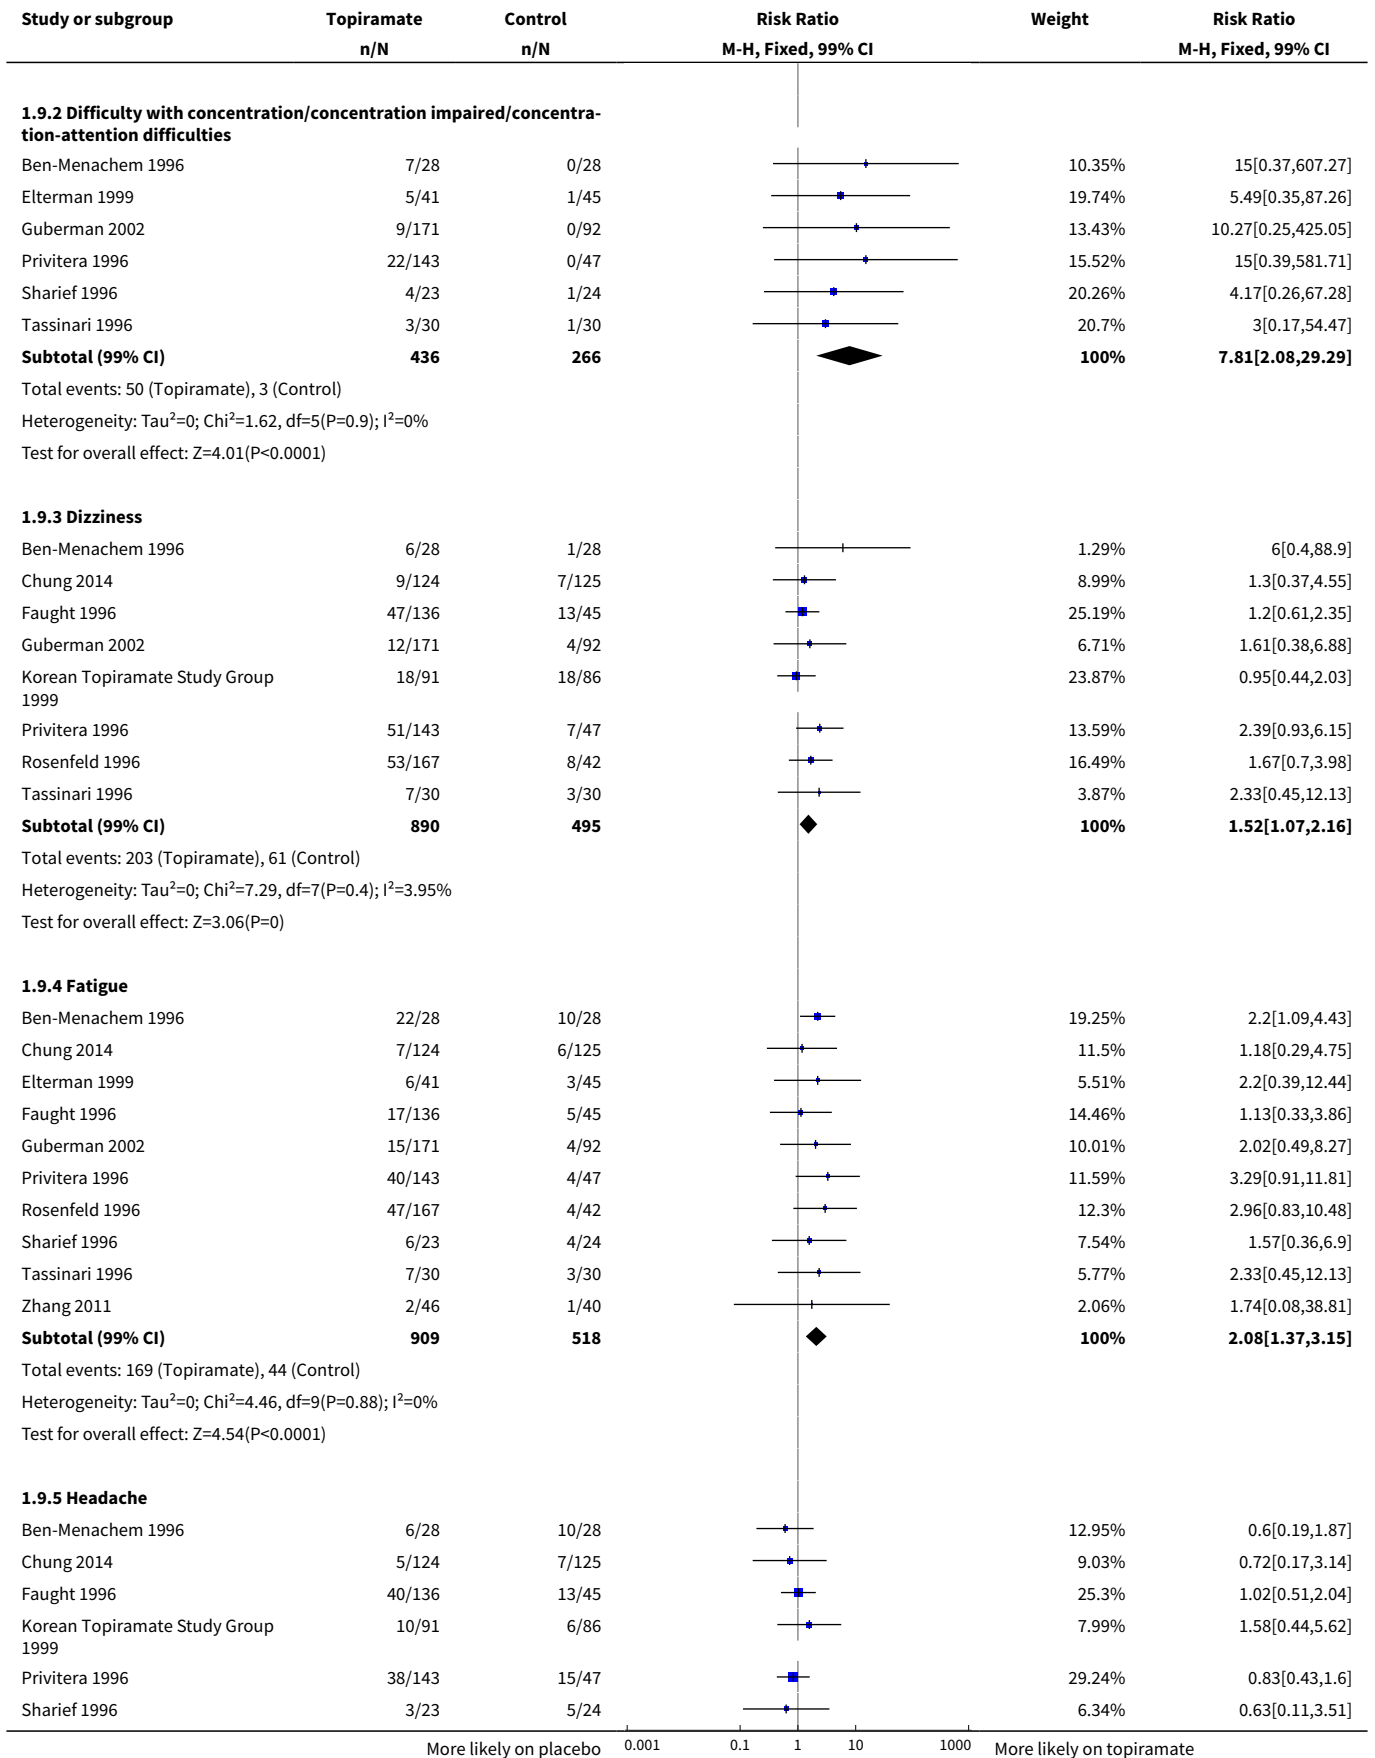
| Study or subgroup | Topiramate n/N | Control n/N | Risk Ratio M-H, Fixed, 99% CI | Weight | Risk Ratio M-H, Fixed, 99% CI |
|---|---|---|---|---|---|
| **1.9.2 Difficulty with concentration/concentration impaired/concentration-attention difficulties** | | | | | |
| Ben-Menachem 1996 | 7/28 | 0/28 | | 10.35% | 15[0.37,607.27] |
| Elterman 1999 | 5/41 | 1/45 | | 19.74% | 5.49[0.35,87.26] |
| Guberman 2002 | 9/171 | 0/92 | | 13.43% | 10.27[0.25,425.05] |
| Privitera 1996 | 22/143 | 0/47 | | 15.52% | 15[0.39,581.71] |
| Sharief 1996 | 4/23 | 1/24 | | 20.26% | 4.17[0.26,67.28] |
| Tassinari 1996 | 3/30 | 1/30 | | 20.7% | 3[0.17,54.47] |
| **Subtotal (99% CI)** | **436** | **266** | | **100%** | **7.81[2.08,29.29]** |
| Total events: 50 (Topiramate), 3 (Control) | | | | | |
| Heterogeneity: Tau$^2$=0; Chi$^2$=1.62, df=5(P=0.9); I$^2$=0% | | | | | |
| Test for overall effect: Z=4.01(P<0.0001) | | | | | |
| **1.9.3 Dizziness** | | | | | |
| Ben-Menachem 1996 | 6/28 | 1/28 | | 1.29% | 6[0.4,88.9] |
| Chung 2014 | 9/124 | 7/125 | | 8.99% | 1.3[0.37,4.55] |
| Faught 1996 | 47/136 | 13/45 | | 25.19% | 1.2[0.61,2.35] |
| Guberman 2002 | 12/171 | 4/92 | | 6.71% | 1.61[0.38,6.88] |
| Korean Topiramate Study Group 1999 | 18/91 | 18/86 | | 23.87% | 0.95[0.44,2.03] |
| Privitera 1996 | 51/143 | 7/47 | | 13.59% | 2.39[0.93,6.15] |
| Rosenfeld 1996 | 53/167 | 8/42 | | 16.49% | 1.67[0.7,3.98] |
| Tassinari 1996 | 7/30 | 3/30 | | 3.87% | 2.33[0.45,12.13] |
| **Subtotal (99% CI)** | **890** | **495** | | **100%** | **1.52[1.07,2.16]** |
| Total events: 203 (Topiramate), 61 (Control) | | | | | |
| Heterogeneity: Tau$^2$=0; Chi$^2$=7.29, df=7(P=0.4); I$^2$=3.95% | | | | | |
| Test for overall effect: Z=3.06(P=0) | | | | | |
| **1.9.4 Fatigue** | | | | | |
| Ben-Menachem 1996 | 22/28 | 10/28 | | 19.25% | 2.2[1.09,4.43] |
| Chung 2014 | 7/124 | 6/125 | | 11.5% | 1.18[0.29,4.75] |
| Elterman 1999 | 6/41 | 3/45 | | 5.51% | 2.2[0.39,12.44] |
| Faught 1996 | 17/136 | 5/45 | | 14.46% | 1.13[0.33,3.86] |
| Guberman 2002 | 15/171 | 4/92 | | 10.01% | 2.02[0.49,8.27] |
| Privitera 1996 | 40/143 | 4/47 | | 11.59% | 3.29[0.91,11.81] |
| Rosenfeld 1996 | 47/167 | 4/42 | | 12.3% | 2.96[0.83,10.48] |
| Sharief 1996 | 6/23 | 4/24 | | 7.54% | 1.57[0.36,6.9] |
| Tassinari 1996 | 7/30 | 3/30 | | 5.77% | 2.33[0.45,12.13] |
| Zhang 2011 | 2/46 | 1/40 | | 2.06% | 1.74[0.08,38.81] |
| **Subtotal (99% CI)** | **909** | **518** | | **100%** | **2.08[1.37,3.15]** |
| Total events: 169 (Topiramate), 44 (Control) | | | | | |
| Heterogeneity: Tau$^2$=0; Chi$^2$=4.46, df=9(P=0.88); I$^2$=0% | | | | | |
| Test for overall effect: Z=4.54(P<0.0001) | | | | | |
| **1.9.5 Headache** | | | | | |
| Ben-Menachem 1996 | 6/28 | 10/28 | | 12.95% | 0.6[0.19,1.87] |
| Chung 2014 | 5/124 | 7/125 | | 9.03% | 0.72[0.17,3.14] |
| Faught 1996 | 40/136 | 13/45 | | 25.3% | 1.02[0.51,2.04] |
| Korean Topiramate Study Group 1999 | 10/91 | 6/86 | | 7.99% | 1.58[0.44,5.62] |
| Privitera 1996 | 38/143 | 15/47 | | 29.24% | 0.83[0.43,1.6] |
| Sharief 1996 | 3/23 | 5/24 | | 6.34% | 0.63[0.11,3.51] |

More likely on placebo 0.001 0.1 1 10 1000 More likely on topiramate